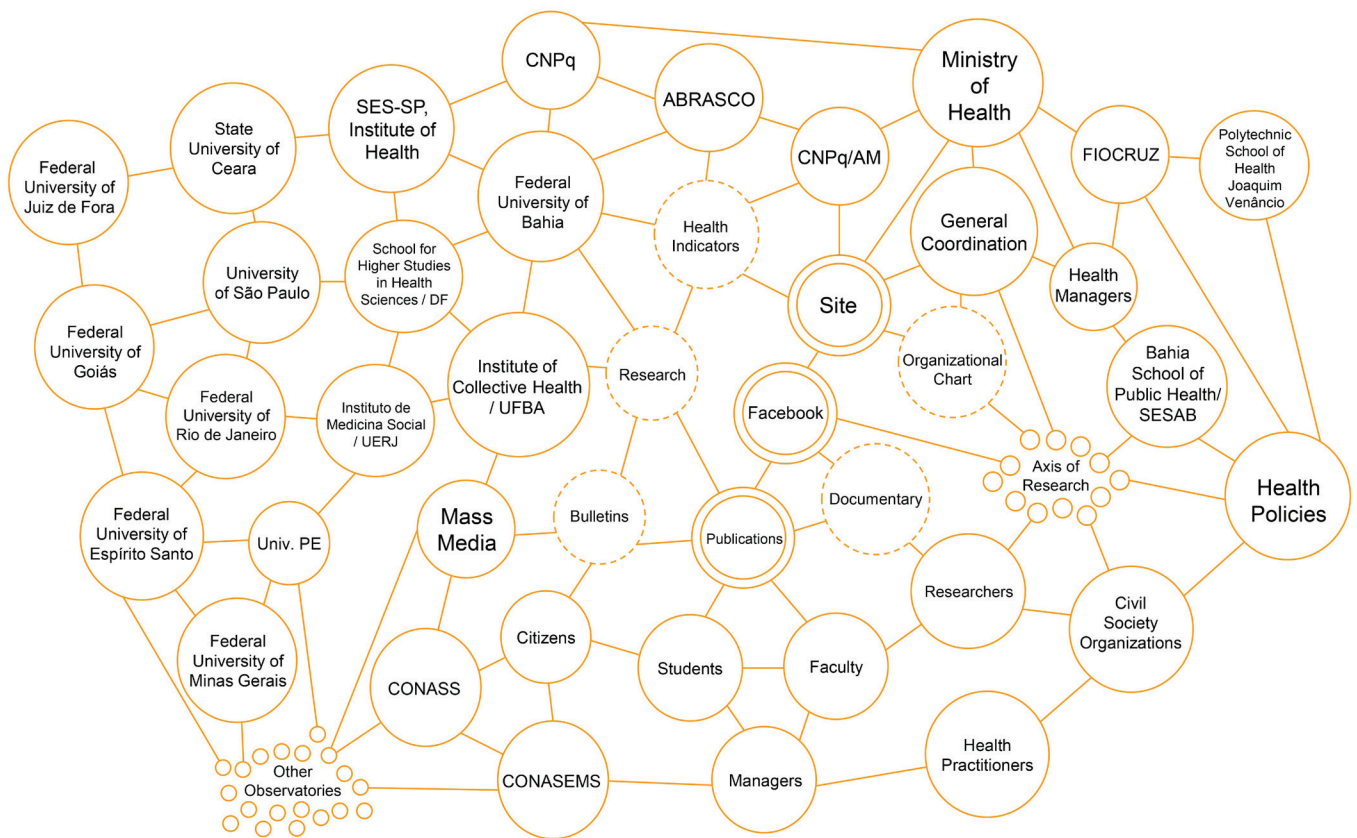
CNPq

Ministry of Health

SES-SP, Institute of Health

ABRASCO

State University of Ceara

Federal University of Juiz de Fora

CNPq/AM

FIOCRUZ

Polytechnic School of Health Joaquim Venâncio

Federal University of Bahia

Health Indicators

General Coordination

School for Higher Studies in Health Sciences / DF

University of São Paulo

Health Managers

Site

Federal University of Goiás

Institute of Collective Health / UFBA

Research

Organizational Chart

Bahia School of Public Health/ SESAB

Federal University of Rio de Janeiro

Instituto de Medicina Social / UERJ

Facebook

Axis of Research

Health Policies

Federal University of Espírito Santo

Univ. PE

Mass Media

Bulletins

Publications

Documentary

Researchers

Civil Society Organizations

Federal University of Minas Gerais

Citizens

CONASS

Students

Faculty

Other Observatories

CONASEMS

Managers

Health Practitioners